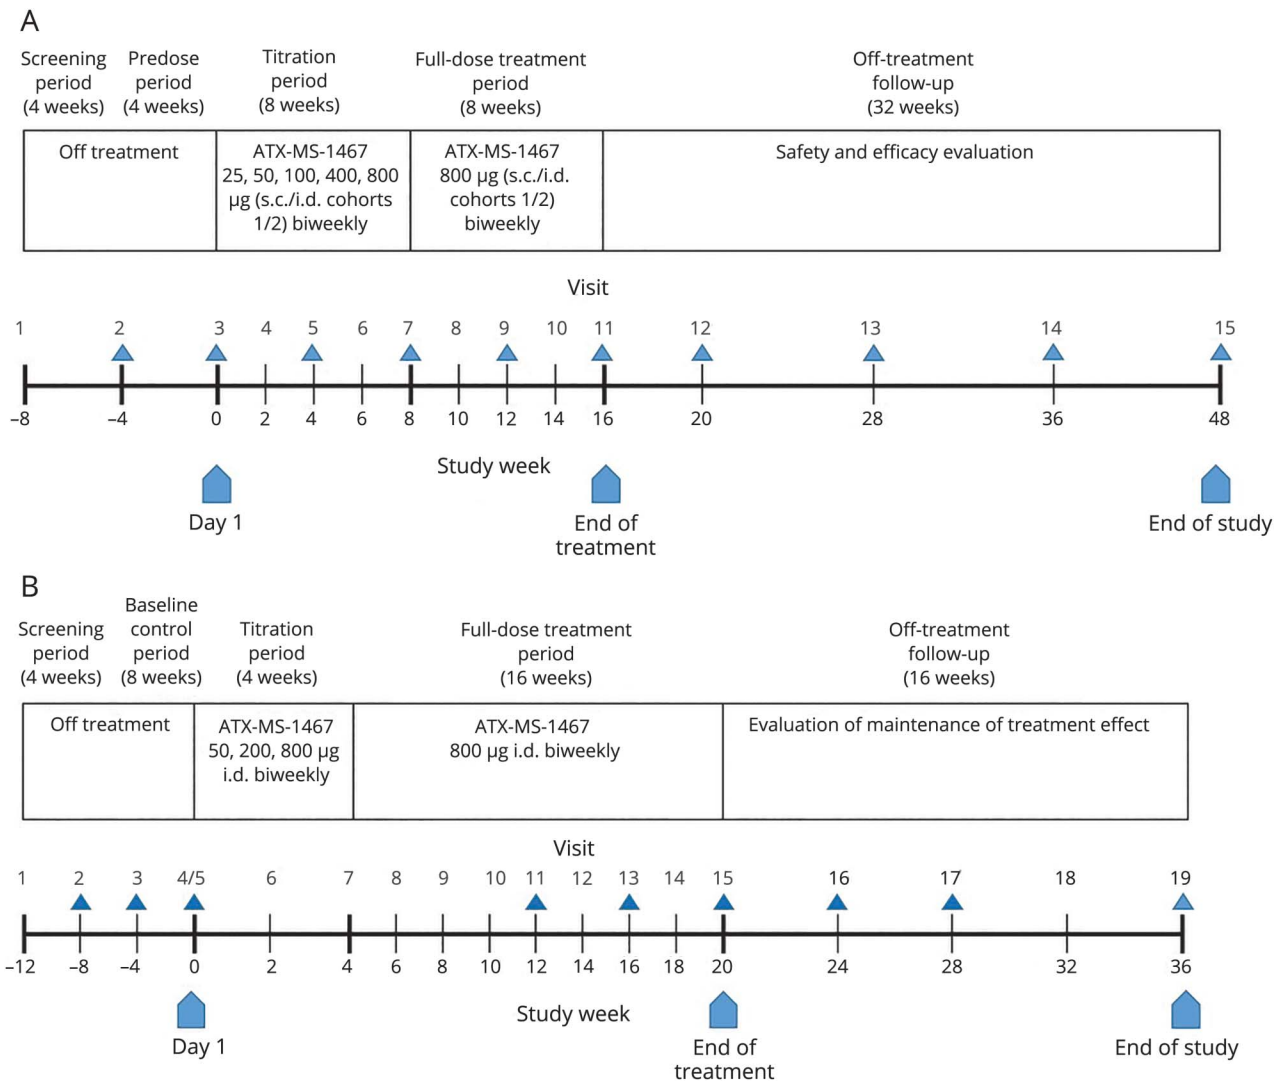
A

Screening period (4 weeks)

Predose period (4 weeks)

Titration period (8 weeks)

Full-dose treatment period (8 weeks)

Off-treatment follow-up (32 weeks)

| Off treatment | ATX-MS-1467 25, 50, 100, 400, 800 μg (s.c./i.d. cohorts 1/2) biweekly | ATX-MS-1467 800 μg (s.c./i.d. cohorts 1/2) biweekly | Safety and efficacy evaluation |
|---|---|---|---|

Visit

1 2 3 4 5 6 7 8 9 10 11 12 13 14 15

–8 –4 0 2 4 6 8 10 12 14 16 20 28 36 48

Study week

Day 1

End of treatment

End of study

B

Screening period (4 weeks)

Baseline control period (8 weeks)

Titration period (4 weeks)

Full-dose treatment period (16 weeks)

Off-treatment follow-up (16 weeks)

| Off treatment | ATX-MS-1467 50, 200, 800 μg i.d. biweekly | ATX-MS-1467 800 μg i.d. biweekly | Evaluation of maintenance of treatment effect |
|---|---|---|---|

Visit

1 2 3 4/5 6 7 8 9 10 11 12 13 14 15 16 17 18 19

–12 –8 –4 0 2 4 6 8 10 12 14 16 18 20 24 28 32 36

Study week

Day 1

End of treatment

End of study